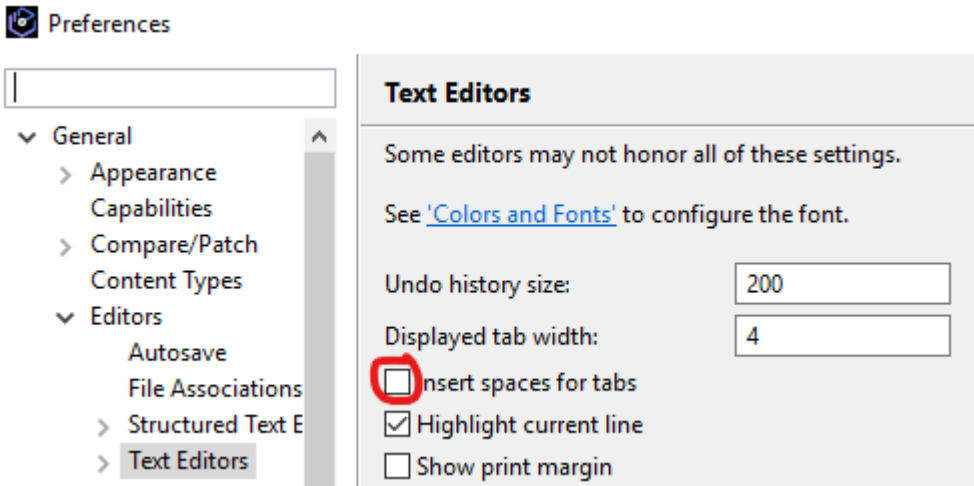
Preferences

General
Appearance
Capabilities
Compare/Patch
Content Types
Editors
Autosave
File Associations
Structured Text E
Text Editors

Text Editors

Some editors may not honor all of these settings.

See 'Colors and Fonts' to configure the font.

Undo history size: 200

Displayed tab width: 4

Insert spaces for tabs

Highlight current line

Show print margin